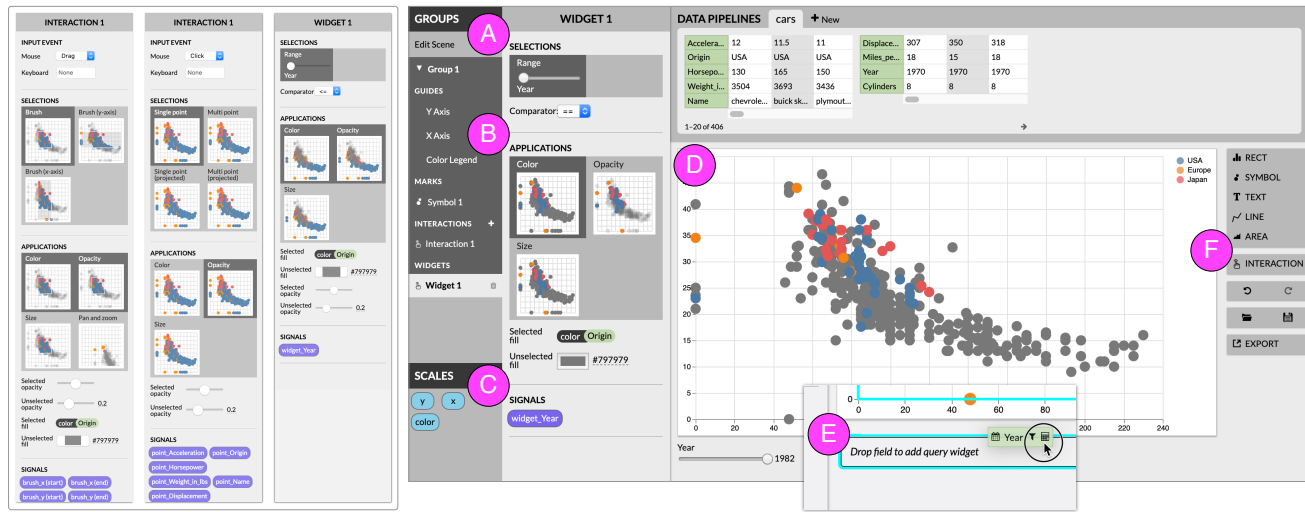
INTERACTION 1

INPUT EVENT

Mouse Drag

Keyboard None

SELECTIONS

Brush

Brush (y-axis)

Brush (x-axis)

APPLICATIONS

Color

Opacity

Size

Pan and zoom

Selected opacity

Unselected opacity 0.2

Selected fill color Origin

Unselected fill #797979

SIGNALS

brush_x (start) brush_x (end) brush_y (start) brush_y (end)

INTERACTION 1

INPUT EVENT

Mouse Click

Keyboard None

SELECTIONS

Single point

Multi point

Single point (projected)

Multi point (projected)

APPLICATIONS

Color

Opacity

Size

Selected opacity

Unselected opacity 0.2

SIGNALS

point_Acceleration point_Origin point_Horsepower point_Weight_in_lbs point_Name point_Displacement

WIDGET 1

SELECTIONS

Range

Year

Comparator <=

APPLICATIONS

Color

Opacity

Size

Selected fill color Origin

Unselected fill #797979

Selected opacity

Unselected opacity 0.2

SIGNALS

widget_Year

GROUPS

A

Edit Scene

Group 1

GUIDES

Y Axis

X Axis

B

Color Legend

MARKS

Symbol 1

INTERACTIONS +

Interaction 1

WIDGETS

Widget 1

SCALES

C

y x color

WIDGET 1

SELECTIONS

Range

Year

Comparator: ==

APPLICATIONS

Color

Opacity

Size

Selected fill color Origin

Unselected fill #797979

SIGNALS

widget_Year

DATA PIPELINES cars + New

| Accelera... | 12 | 11.5 | 11 |
|---|---|---|---|
| Origin | USA | USA | USA |
| Horsepo... | 130 | 165 | 150 |
| Weight_i... | 3504 | 3693 | 3436 |
| Name | chevrole... | buick sk... | plymout... |

| Displace... | 307 | 350 | 318 |
|---|---|---|---|
| Miles_pe... | 18 | 15 | 18 |
| Year | 1970 | 1970 | 1970 |
| Cylinders | 8 | 8 | 8 |

1–20 of 406

D

USA
Europe
Japan

40
35
30
25
20

0 20 40 200 220 240

0 20 40 60 80

Year

1982

E

Year

Drop field to add query widget

RECT

SYMBOL

TEXT

LINE

AREA

F

INTERACTION

EXPORT